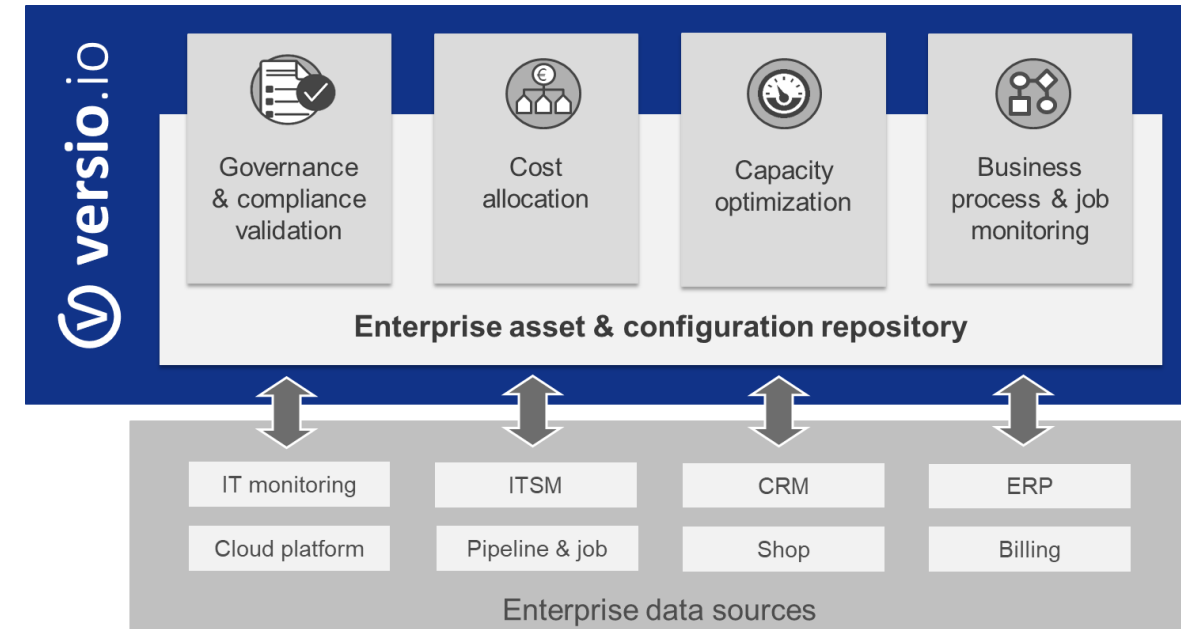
versio.io

Governance & compliance validation

€

Cost allocation

Capacity optimization

Business process & job monitoring

Enterprise asset & configuration repository

IT monitoring

ITSM

CRM

ERP

Cloud platform

Pipeline & job

Shop

Billing

Enterprise data sources